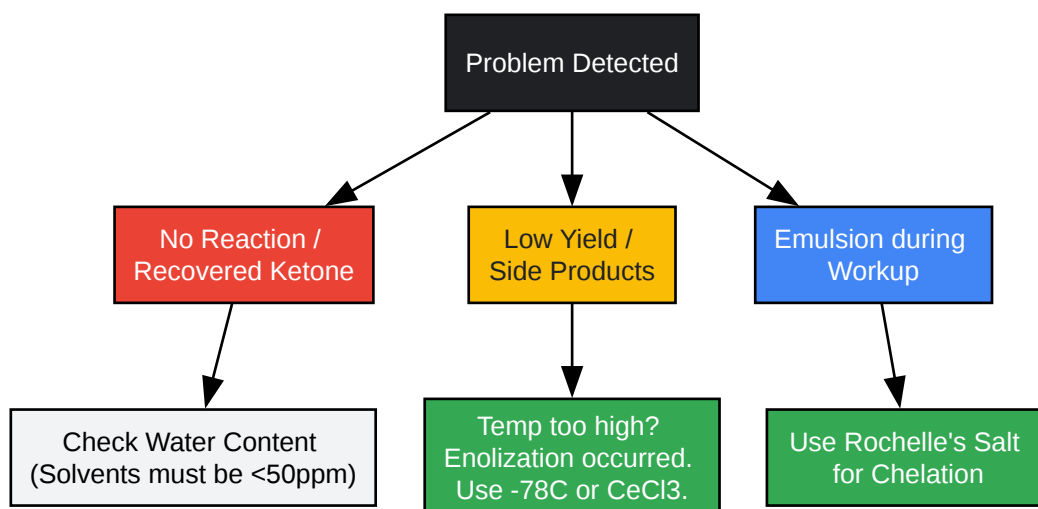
Problem Detected

No Reaction / Recovered Ketone

Low Yield / Side Products

Emulsion during Workup

Check Water Content (Solvents must be <50ppm)

Temp too high? Enolization occurred. Use -78C or CeCl3.

Use Rochelle's Salt for Chelation